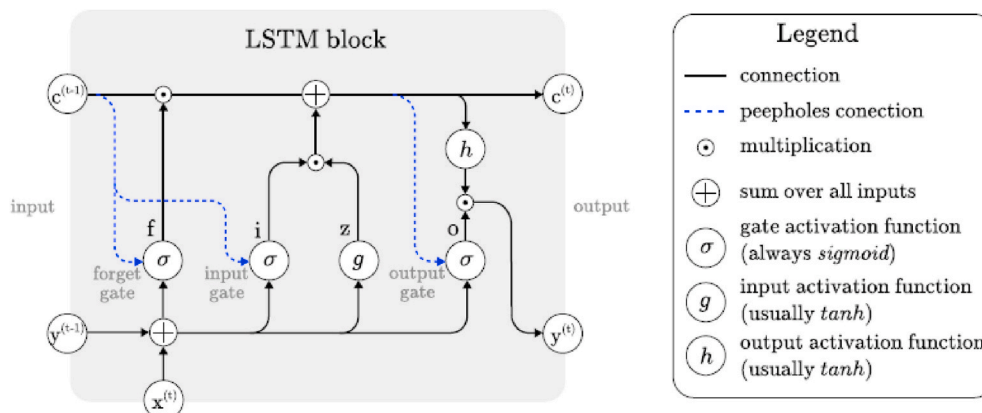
LSTM block

$c^{(t-1)}$

$c^{(t)}$

$h$

input

f

i

z

o

output

$\sigma$

$\sigma$

$g$

$\sigma$

forget gate

input gate

output gate

$y^{(t-1)}$

$y^{(t)}$

$x^{(t)}$

Legend

connection

peepholes conection

multiplication

sum over all inputs

$\sigma$ gate activation function (always *sigmoid*)

$g$ input activation function (usually *tanh*)

$h$ output activation function (usually *tanh*)